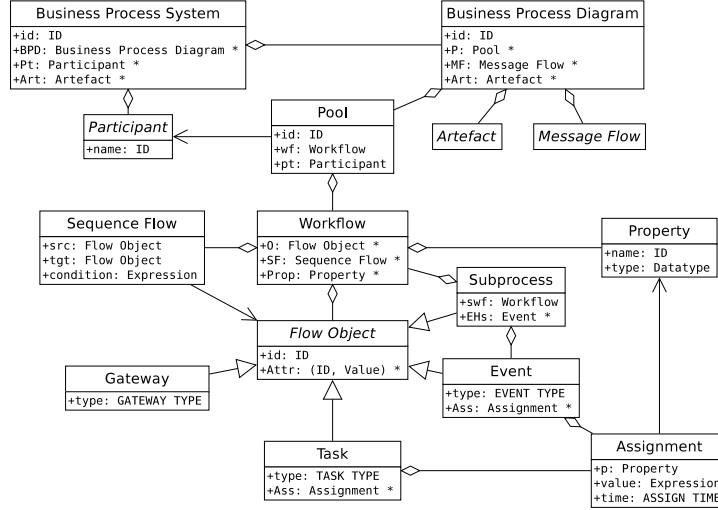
Business Process System
+id: ID
+BPD: Business Process Diagram *
+Pt: Participant *
+Art: Artefact *

Business Process Diagram
+id: ID
+P: Pool *
+MF: Message Flow *
+Art: Artefact *

Participant
+name: ID

Pool
+id: ID
+wf: Workflow
+pt: Participant

Artefact

Message Flow

Sequence Flow
+src: Flow Object
+tgt: Flow Object
+condition: Expression

Workflow
+O: Flow Object *
+SF: Sequence Flow *
+Prop: Property *

Property
+name: ID
+type: Datatype

Subprocess
+swf: Workflow
+EHs: Event *

Flow Object
+id: ID
+Attr: (ID, Value) *

Gateway
+type: GATEWAY TYPE

Event
+type: EVENT TYPE
+Ass: Assignment *

Task
+type: TASK TYPE
+Ass: Assignment *

Assignment
+p: Property
+value: Expression
+time: ASSIGN TIME